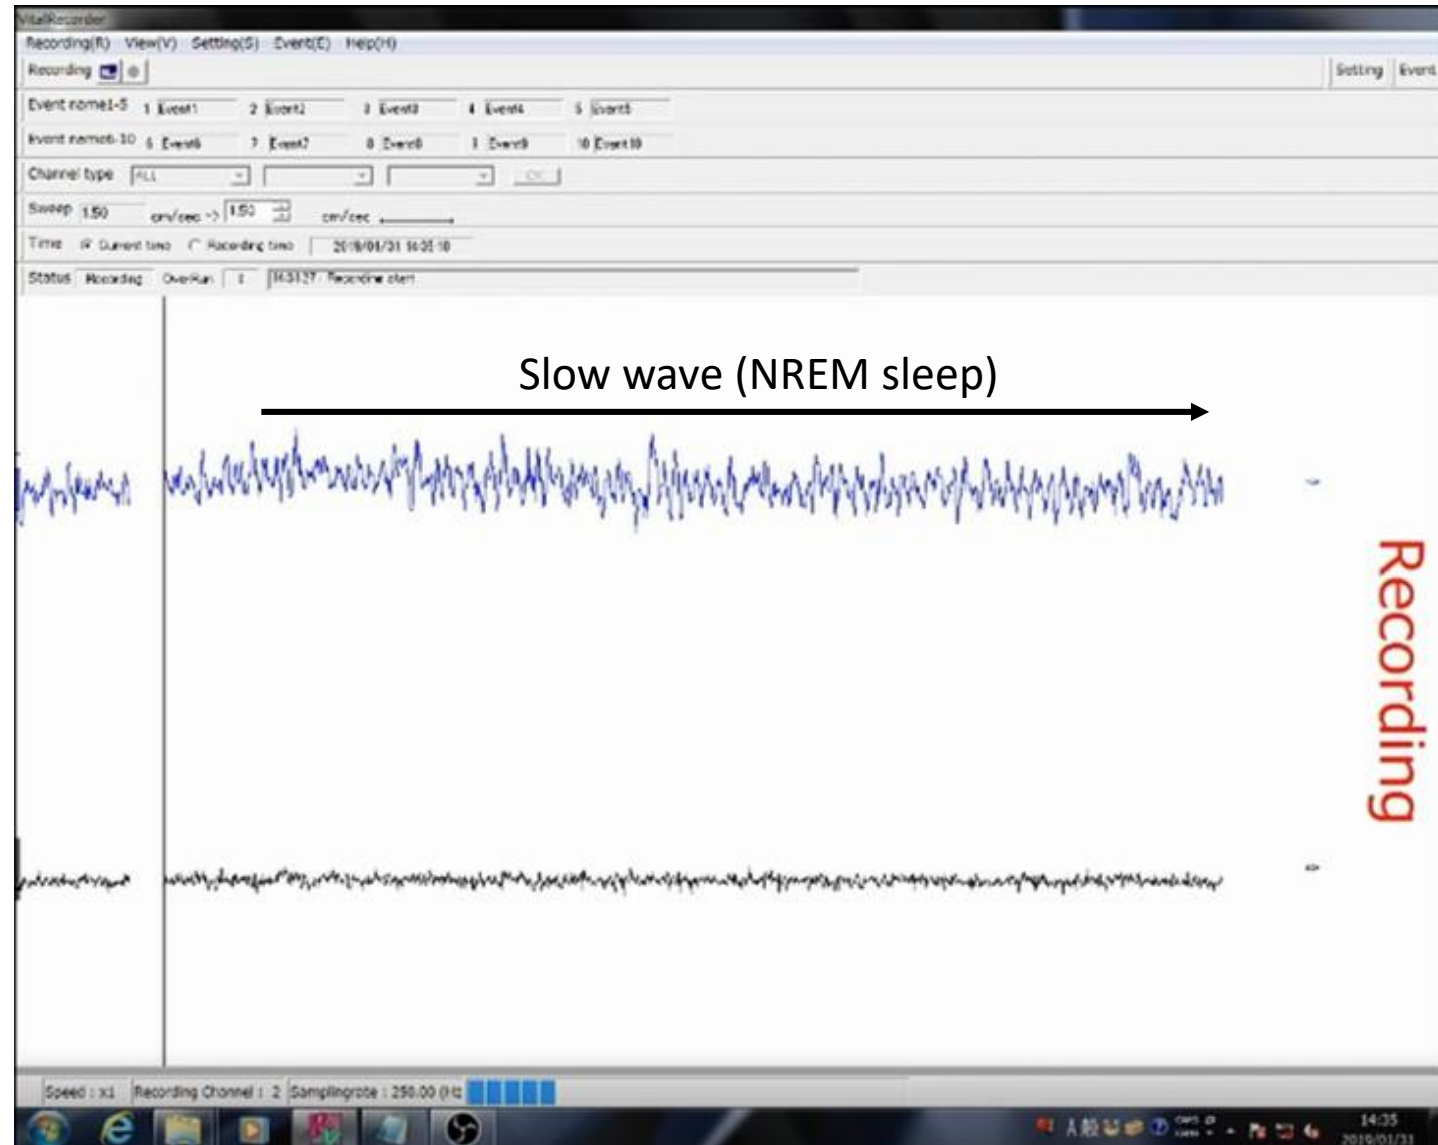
VitalRecorder

Recording(R) View(V) Setting(S) Event(E) Help(H)

Recording

Setting Event

Event name1-5 1 Event1 2 Event2 3 Event3 4 Event4 5 Event5

Event name6-10 6 Event6 7 Event7 8 Event8 9 Event9 10 Event10

Channel type ALL OK

Sweep 1.50 cm/sec -> 1.50 cm/sec

Time Current time Recording time 2019/01/31 14:35:10

Status Recording OverRun 1 14:31:27 Recording start

Slow wave (NREM sleep)

Recording

Speed : x1 Recording Channel : 2 Samplingrate : 250.00 (Hz)

14:35 2019/01/31